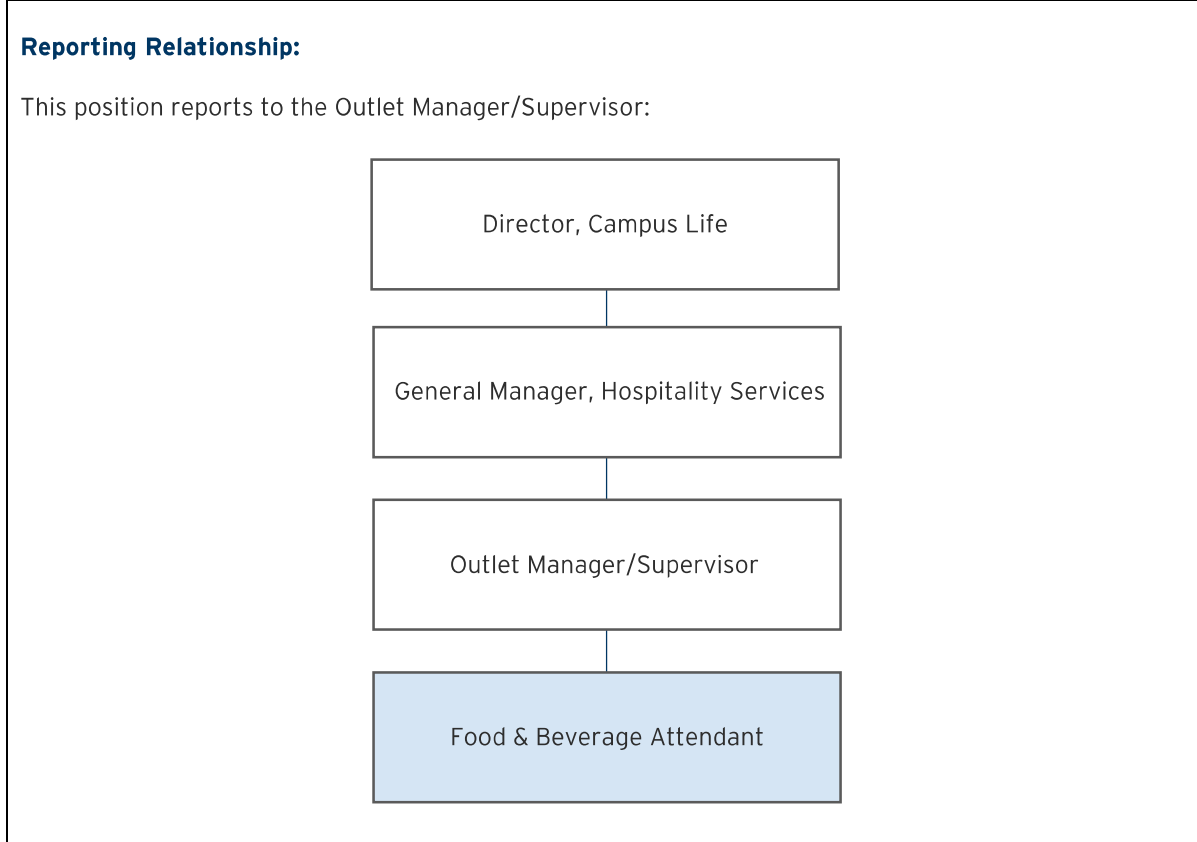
**Reporting Relationship:**

This position reports to the Outlet Manager/Supervisor:

Director, Campus Life

General Manager, Hospitality Services

Outlet Manager/Supervisor

Food & Beverage Attendant